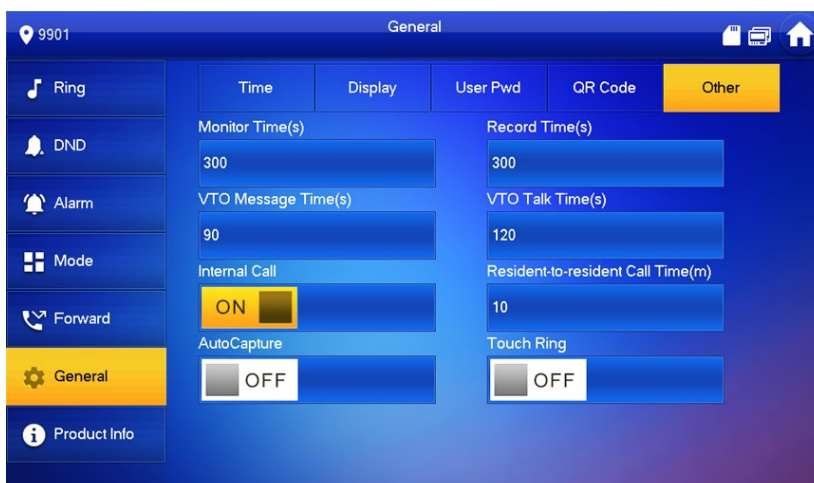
9901

General

Ring

DND

Alarm

Mode

Forward

General

Product Info

Time

Display

User Pwd

QR Code

Other

Monitor Time(s)

300

Record Time(s)

300

VTO Message Time(s)

90

VTO Talk Time(s)

120

Internal Call

ON

Resident-to-resident Call Time(m)

10

AutoCapture

OFF

Touch Ring

OFF